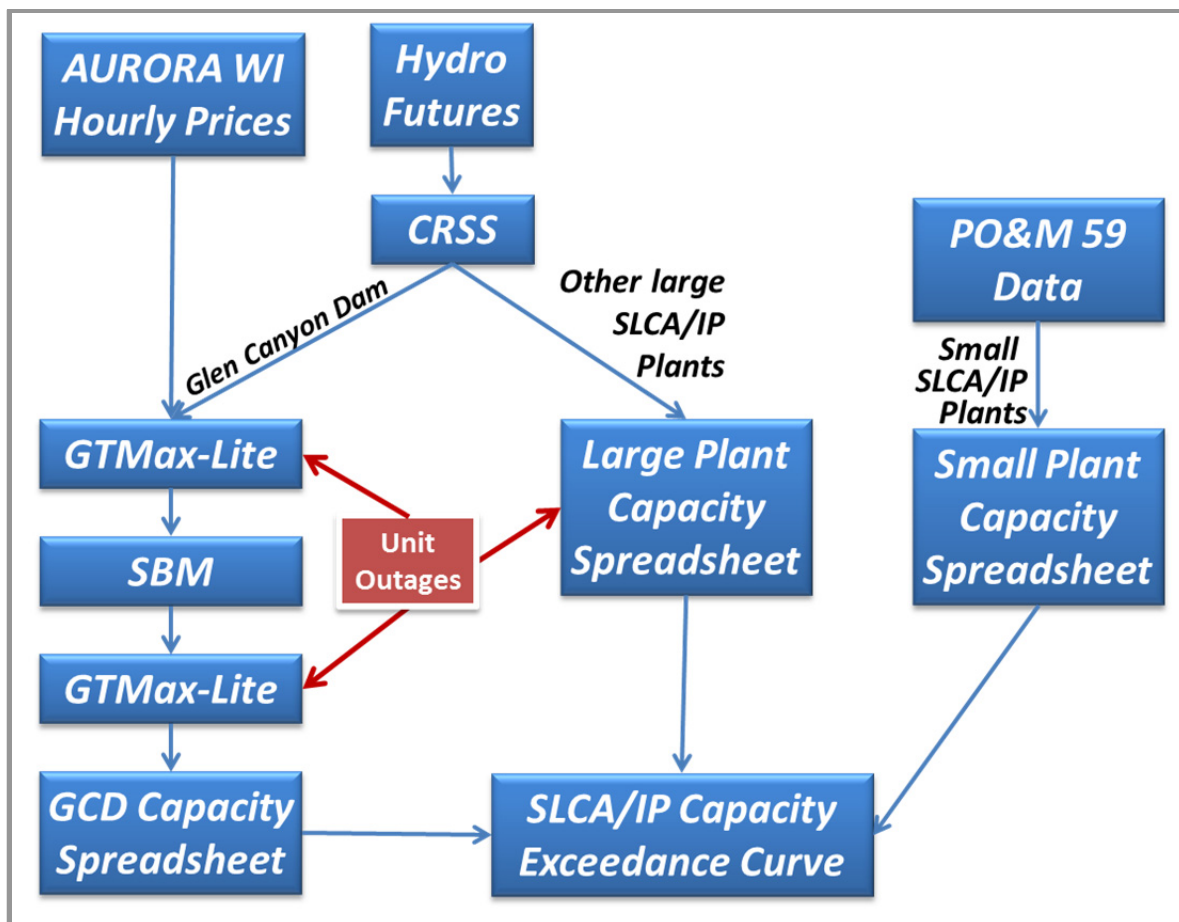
AURORA WI Hourly Prices

Hydro Futures

CRSS

PO&M 59 Data

Glen Canyon Dam

Other large SLCA/IP Plants

Small SLCA/IP Plants

GTMax-Lite

Large Plant Capacity Spreadsheet

Small Plant Capacity Spreadsheet

Unit Outages

SBM

GTMax-Lite

GCD Capacity Spreadsheet

SLCA/IP Capacity Exceedance Curve